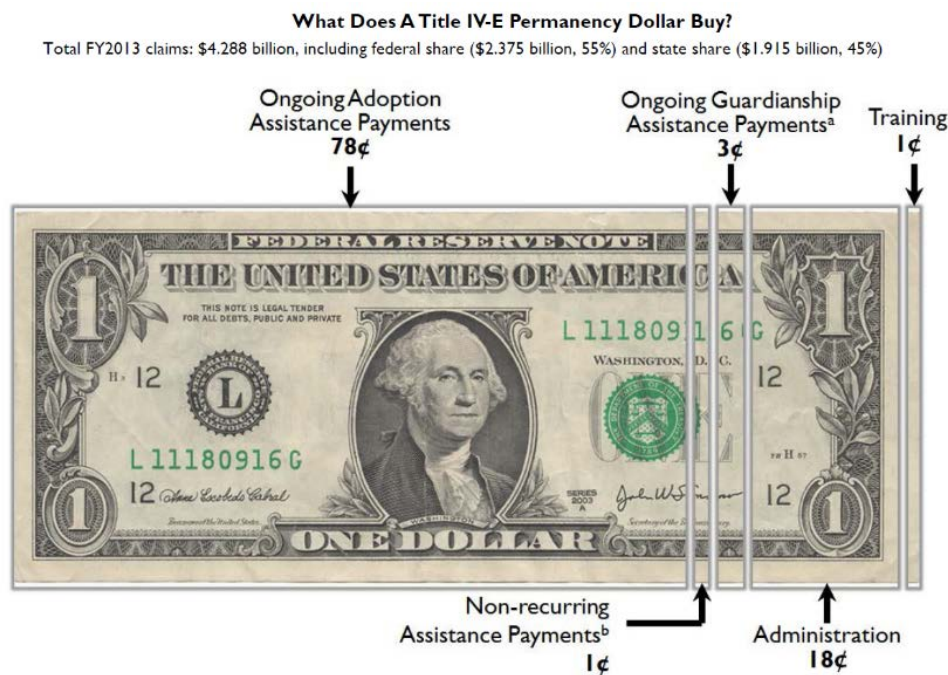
What Does A Title IV-E Permanency Dollar Buy?

Total FY2013 claims: $4.288 billion, including federal share ($2.375 billion, 55%) and state share ($1.915 billion, 45%)

Ongoing Adoption Assistance Payments
78¢

Ongoing Guardianship Assistance Payments$^{a}$
3¢

Training
1¢

FEDERAL RESERVE NOTE
THE UNITED STATES OF AMERICA
THIS NOTE IS LEGAL TENDER FOR ALL DEBTS, PUBLIC AND PRIVATE
L 11180916 G
WASHINGTON, D.C.
H 12
L
12
L 11180916 G
12
SERIES 2003 A
12
FR H
WASHINGTON
ONE DOLLAR
1
1
1
1

Non-recurring Assistance Payments$^{b}$
1¢

Administration
18¢